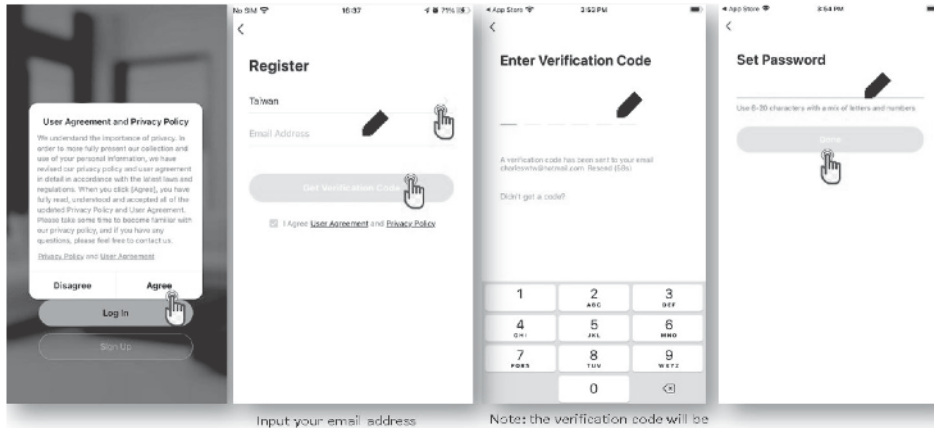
User Agreement and Privacy Policy

We understand the importance of privacy. In order to more fully present our collection and use of your personal information, we have revised our privacy policy and user agreement in detail in accordance with the latest laws and regulations. When you click [Agree], you have fully read, understood and accepted all of the updated Privacy Policy and User Agreement. Please take some time to become familiar with our privacy policy, and if you have any questions, please feel free to contact us.

Privacy Policy and User Agreement

Disagree

Agree

Log In

Sign Up

No SIM 16:37 71%

<

Register

Taiwan

Email Address

Get Verification Code

I Agree User Agreement and Privacy Policy

Input your email address

App Store 3:53 PM

<

Enter Verification Code

A verification code has been sent to your email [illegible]@hotmail.com Resend (59s)

Didn't get a code?

1
2 ABC
3 DEF
4 GHI
5 JKL
6 MNO
7 PQRS
8 TUV
9 WXYZ
0

Note: the verification code will be

App Store 3:54 PM

<

Set Password

Use 6-20 characters with a mix of letters and numbers

Done